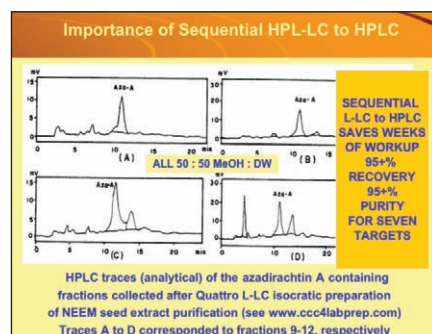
Importance of Sequential HPL-LC to HPLC

mV 15 10 5 0
Aza-A
0 5 10 15 20 min
(A)

mV 20 15 10 5 0
Aza-A
0 5 10 15 20 min
(B)

ALL 50 : 50 MeOH : DW

mV 15 10 5 0
Aza-A
0 5 10 15 20 min
(C)

mV 15 10 5 0
Aza-A
0 5 10 15 20 min
(D)

SEQUENTIAL L-LC to HPLC SAVES WEEKS OF WORKUP 95+% RECOVERY 95+% PURITY FOR SEVEN TARGETS

HPLC traces (analytical) of the azadirachtin A containing fractions collected after Quattro L-LC isocratic preparation of NEEM seed extract purification (see www.ccc4labprep.com) Traces A to D corresponded to fractions 9-12, respectively